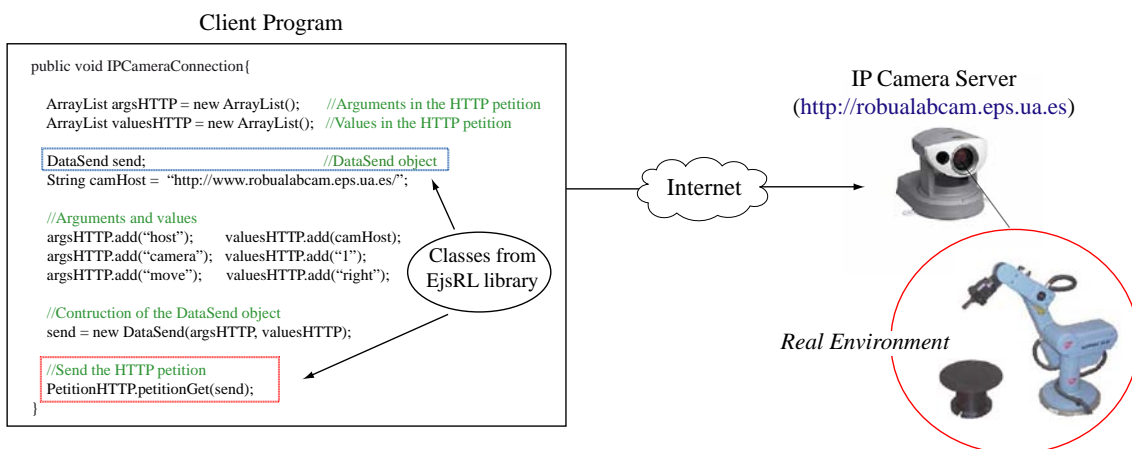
Client Program

public void IPCameraConnection{

ArrayList argsHTTP = new ArrayList(); //Arguments in the HTTP petition
ArrayList valuesHTTP = new ArrayList(); //Values in the HTTP petition

DataSend send; //DataSend object
String camHost = "http://www.robualabcam.eps.ua.es/";

//Arguments and values
argsHTTP.add("host"); valuesHTTP.add(camHost);
argsHTTP.add("camera"); valuesHTTP.add("1");
argsHTTP.add("move"); valuesHTTP.add("right");

//Contruction of the DataSend object
send = new DataSend(argsHTTP, valuesHTTP);

//Send the HTTP petition
PetitionHTTP.petitionGet(send);
}

Classes from EjsRL library

Internet

IP Camera Server
(http://robualabcam.eps.ua.es)

Real Environment